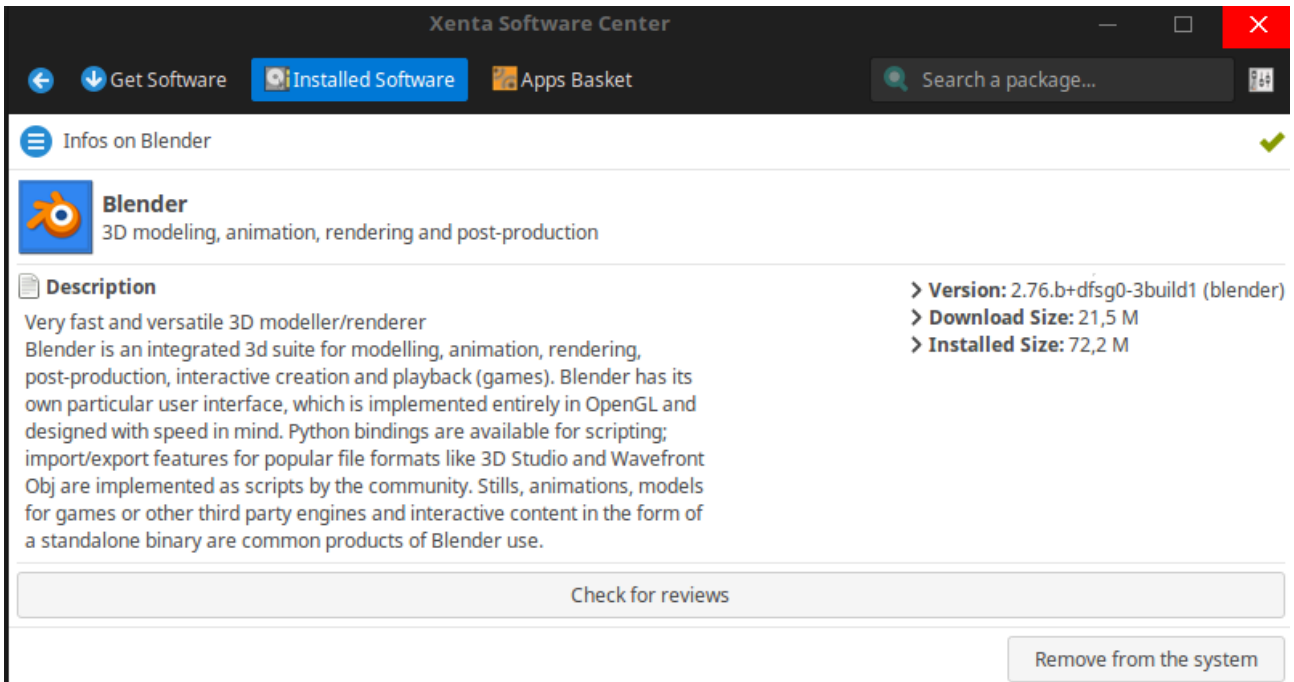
Xenta Software Center

Get Software
Installed Software
Apps Basket
Search a package...

Infos on Blender

Blender
3D modeling, animation, rendering and post-production

Description
Very fast and versatile 3D modeller/renderer
Blender is an integrated 3d suite for modelling, animation, rendering, post-production, interactive creation and playback (games). Blender has its own particular user interface, which is implemented entirely in OpenGL and designed with speed in mind. Python bindings are available for scripting; import/export features for popular file formats like 3D Studio and Wavefront Obj are implemented as scripts by the community. Stills, animations, models for games or other third party engines and interactive content in the form of a standalone binary are common products of Blender use.

> Version: 2.76.b+dfsg0-3build1 (blender)
> Download Size: 21,5 M
> Installed Size: 72,2 M

Check for reviews

Remove from the system